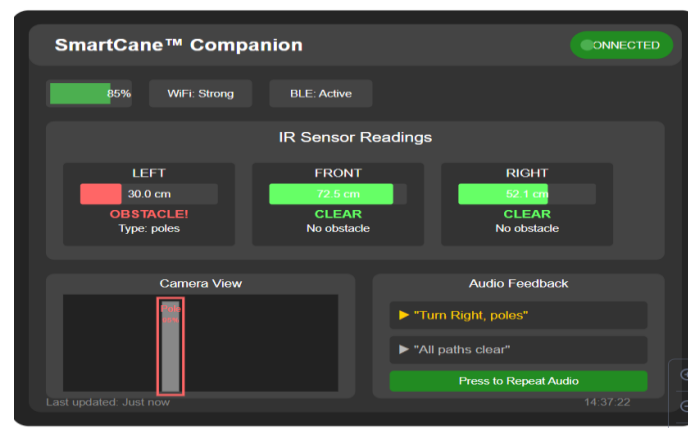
SmartCane™ Companion

ONNECTED

85%

WiFi: Strong

BLE: Active

IR Sensor Readings

LEFT
30.0 cm
OBSTACLE!
Type: poles

FRONT
72.5 cm
CLEAR
No obstacle

RIGHT
52.1 cm
CLEAR
No obstacle

Camera View

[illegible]

Audio Feedback

▶ "Turn Right, poles"

▶ "All paths clear"

Press to Repeat Audio

Last updated: Just now

14:37:22